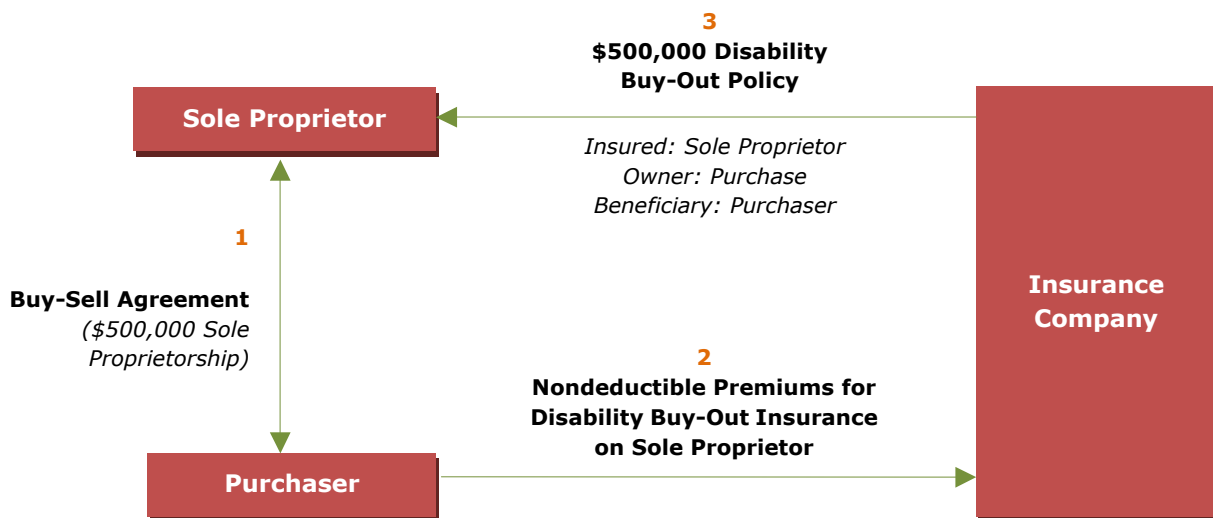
3

$500,000 Disability Buy-Out Policy

Sole Proprietor

Insured: Sole Proprietor
Owner: Purchase
Beneficiary: Purchaser

1

Buy-Sell Agreement
($500,000 Sole Proprietorship)

Insurance Company

2

Nondeductible Premiums for Disability Buy-Out Insurance on Sole Proprietor

Purchaser